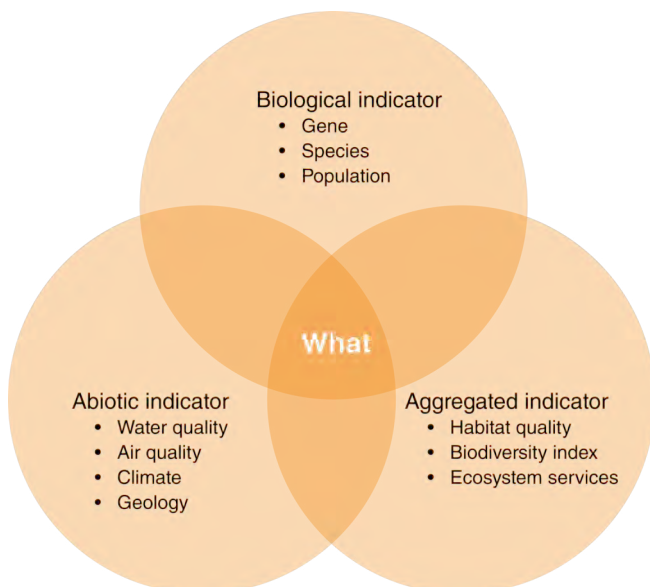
Biological indicator
• Gene
• Species
• Population

What

Abiotic indicator
• Water quality
• Air quality
• Climate
• Geology

Aggregated indicator
• Habitat quality
• Biodiversity index
• Ecosystem services